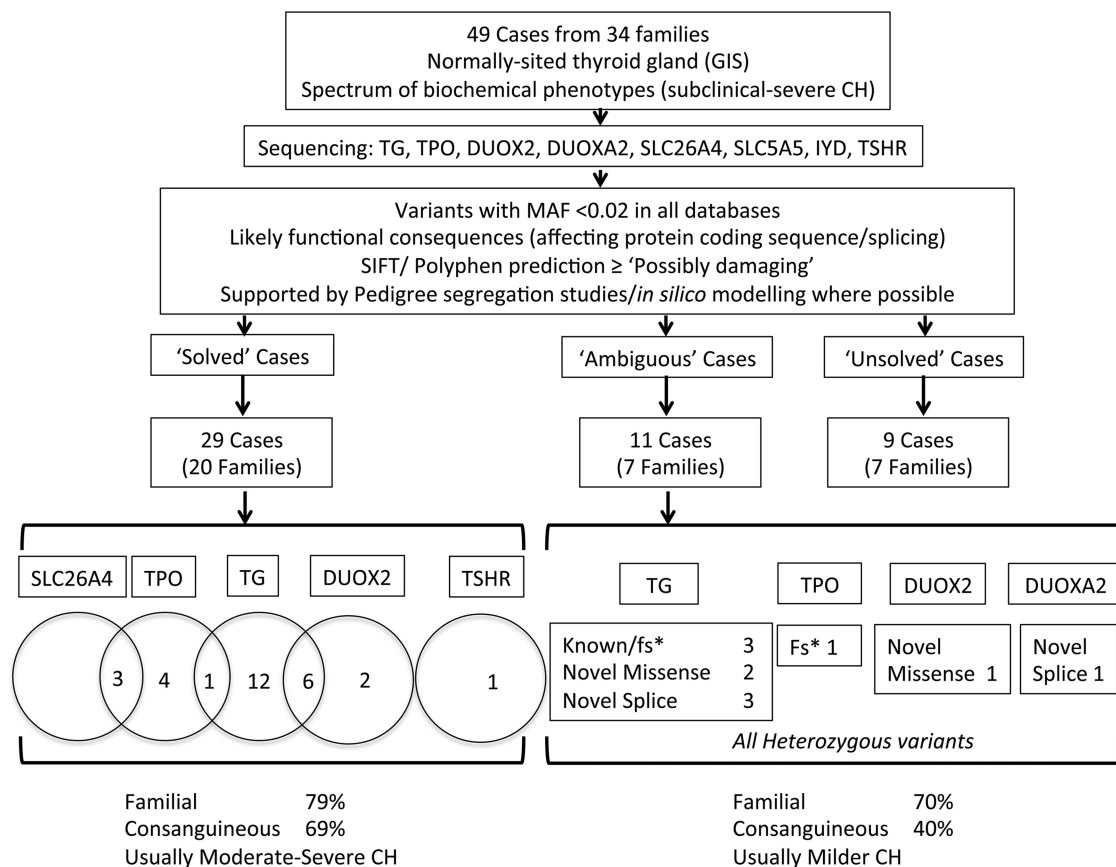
49 Cases from 34 families
Normally-sited thyroid gland (GIS)
Spectrum of biochemical phenotypes (subclinical-severe CH)

Sequencing: TG, TPO, DUOX2, DUOXA2, SLC26A4, SLC5A5, IYD, TSHR

Variants with MAF <0.02 in all databases
Likely functional consequences (affecting protein coding sequence/splicing)
SIFT/ Polyphen prediction ≥ 'Possibly damaging'
Supported by Pedigree segregation studies/*in silico* modelling where possible

'Solved' Cases

'Ambiguous' Cases

'Unsolved' Cases

29 Cases
(20 Families)

11 Cases
(7 Families)

9 Cases
(7 Families)

SLC26A4 TPO TG DUOX2 TSHR

3 4 1 12 6 2 1

TG TPO DUOX2 DUOXA2

| Known/fs* | 3 |
|---|---|
| Novel Missense | 2 |
| Novel Splice | 3 |

Fs* 1

Novel Missense 1

Novel Splice 1

*All Heterozygous variants*

Familial 79%
Consanguineous 69%
Usually Moderate-Severe CH

Familial 70%
Consanguineous 40%
Usually Milder CH